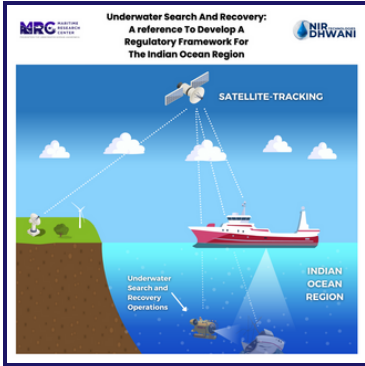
MRC MARITIME RESEARCH CENTER

Underwater Search And Recovery: A reference To Develop A Regulatory Framework For The Indian Ocean Region

NIR DHWANI

SATELLITE-TRACKING

Underwater Search and Recovery Operations

INDIAN OCEAN REGION